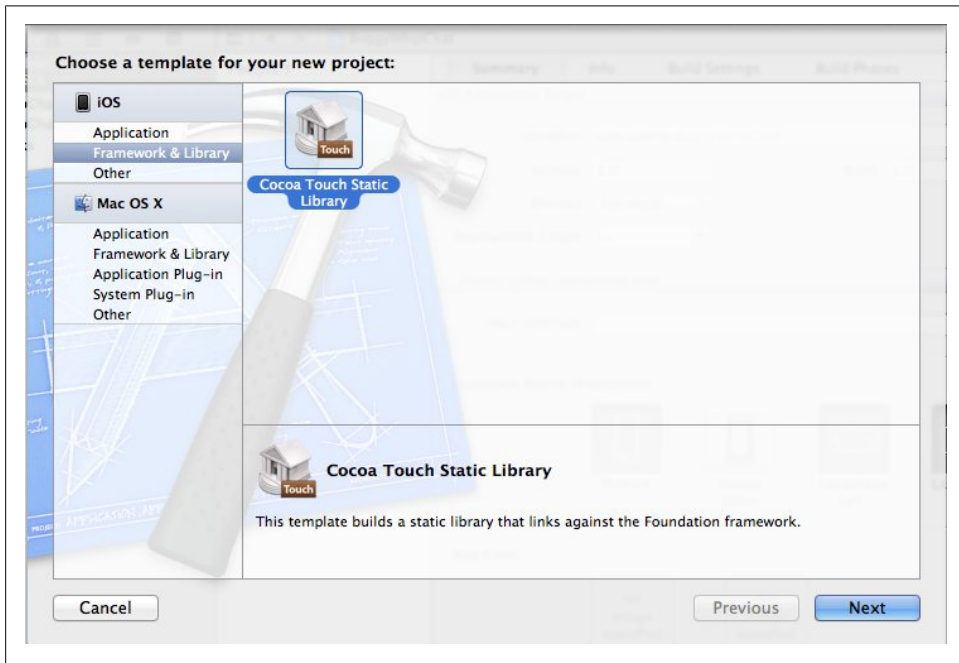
Choose a template for your new project:

iOS

Application

Framework & Library

Other

Mac OS X

Application

Framework & Library

Application Plug-in

System Plug-in

Other

Touch

Cocoa Touch Static Library

Touch

Cocoa Touch Static Library

This template builds a static library that links against the Foundation framework.

Cancel

Previous

Next